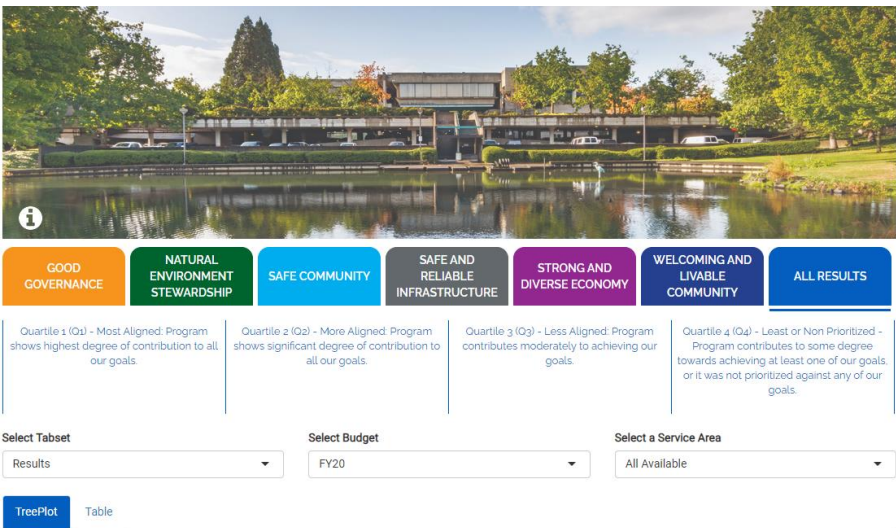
GOOD GOVERNANCE

NATURAL ENVIRONMENT STEWARDSHIP

SAFE COMMUNITY

SAFE AND RELIABLE INFRASTRUCTURE

STRONG AND DIVERSE ECONOMY

WELCOMING AND LIVABLE COMMUNITY

ALL RESULTS

Quartile 1 (Q1) - Most Aligned: Program shows highest degree of contribution to all our goals.

Quartile 2 (Q2) - More Aligned: Program shows significant degree of contribution to all our goals.

Quartile 3 (Q3) - Less Aligned: Program contributes moderately to achieving our goals.

Quartile 4 (Q4) - Least or Non Prioritized - Program contributes to some degree towards achieving at least one of our goals, or it was not prioritized against any of our goals.

Select Tabset
Results

Select Budget
FY20

Select a Service Area
All Available

TreePlot
Table